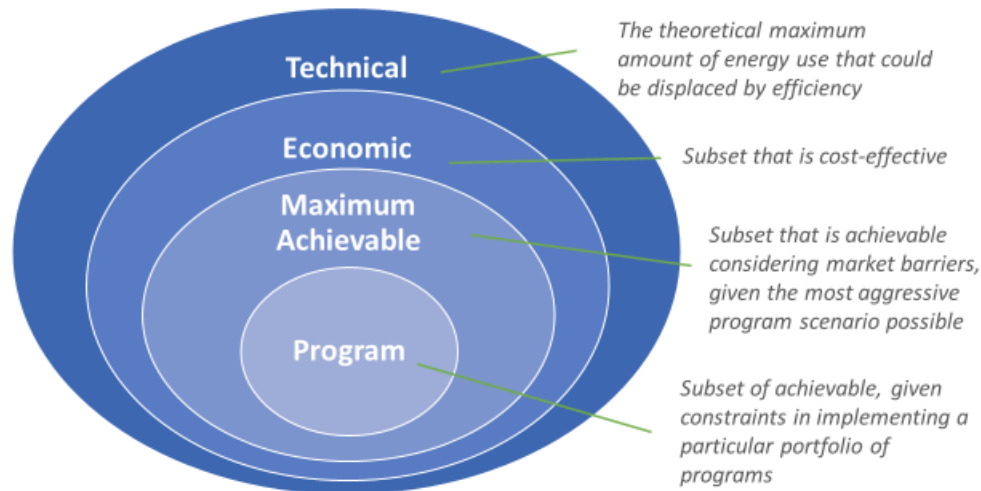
Technical

The theoretical maximum amount of energy use that could be displaced by efficiency

Economic

Subset that is cost-effective

Maximum Achievable

Subset that is achievable considering market barriers, given the most aggressive program scenario possible

Program

Subset of achievable, given constraints in implementing a particular portfolio of programs